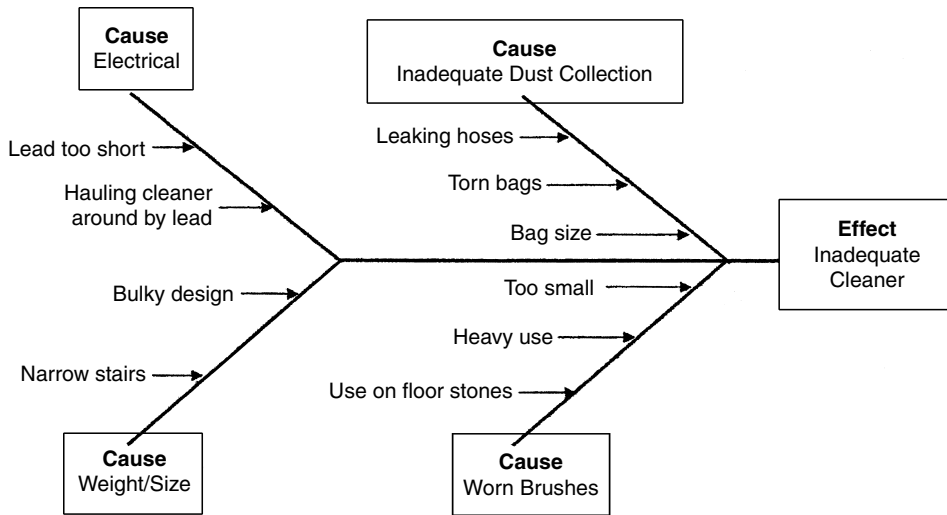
**Cause**
Electrical

Lead too short

Hauling cleaner around by lead

**Cause**
Inadequate Dust Collection

Leaking hoses

Torn bags

Bag size

**Effect**
Inadequate Cleaner

Bulky design

Narrow stairs

**Cause**
Weight/Size

Too small

Heavy use

Use on floor stones

**Cause**
Worn Brushes